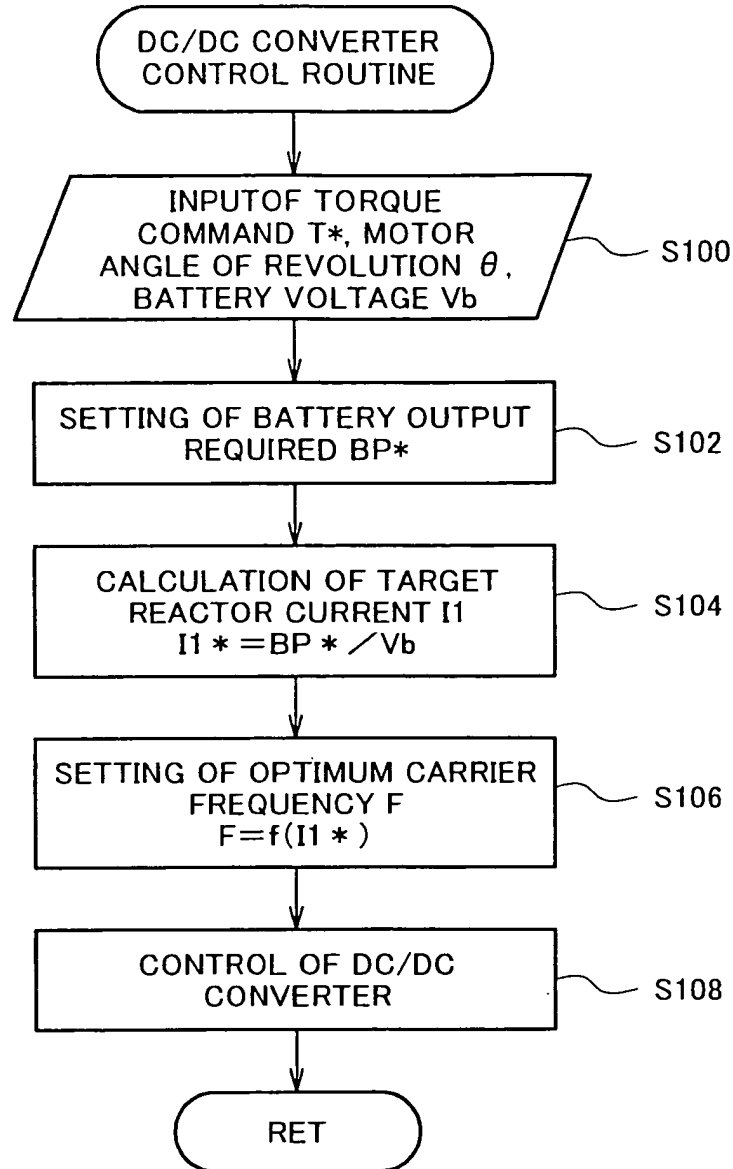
DC/DC CONVERTER CONTROL ROUTINE

INPUTOF TORQUE COMMAND T*, MOTOR ANGLE OF REVOLUTION $\theta$, BATTERY VOLTAGE Vb

S100

SETTING OF BATTERY OUTPUT REQUIRED BP*

S102

CALCULATION OF TARGET REACTOR CURRENT I1
$I1* = BP* / Vb$

S104

SETTING OF OPTIMUM CARRIER FREQUENCY F
$F = f(I1*)$

S106

CONTROL OF DC/DC CONVERTER

S108

RET